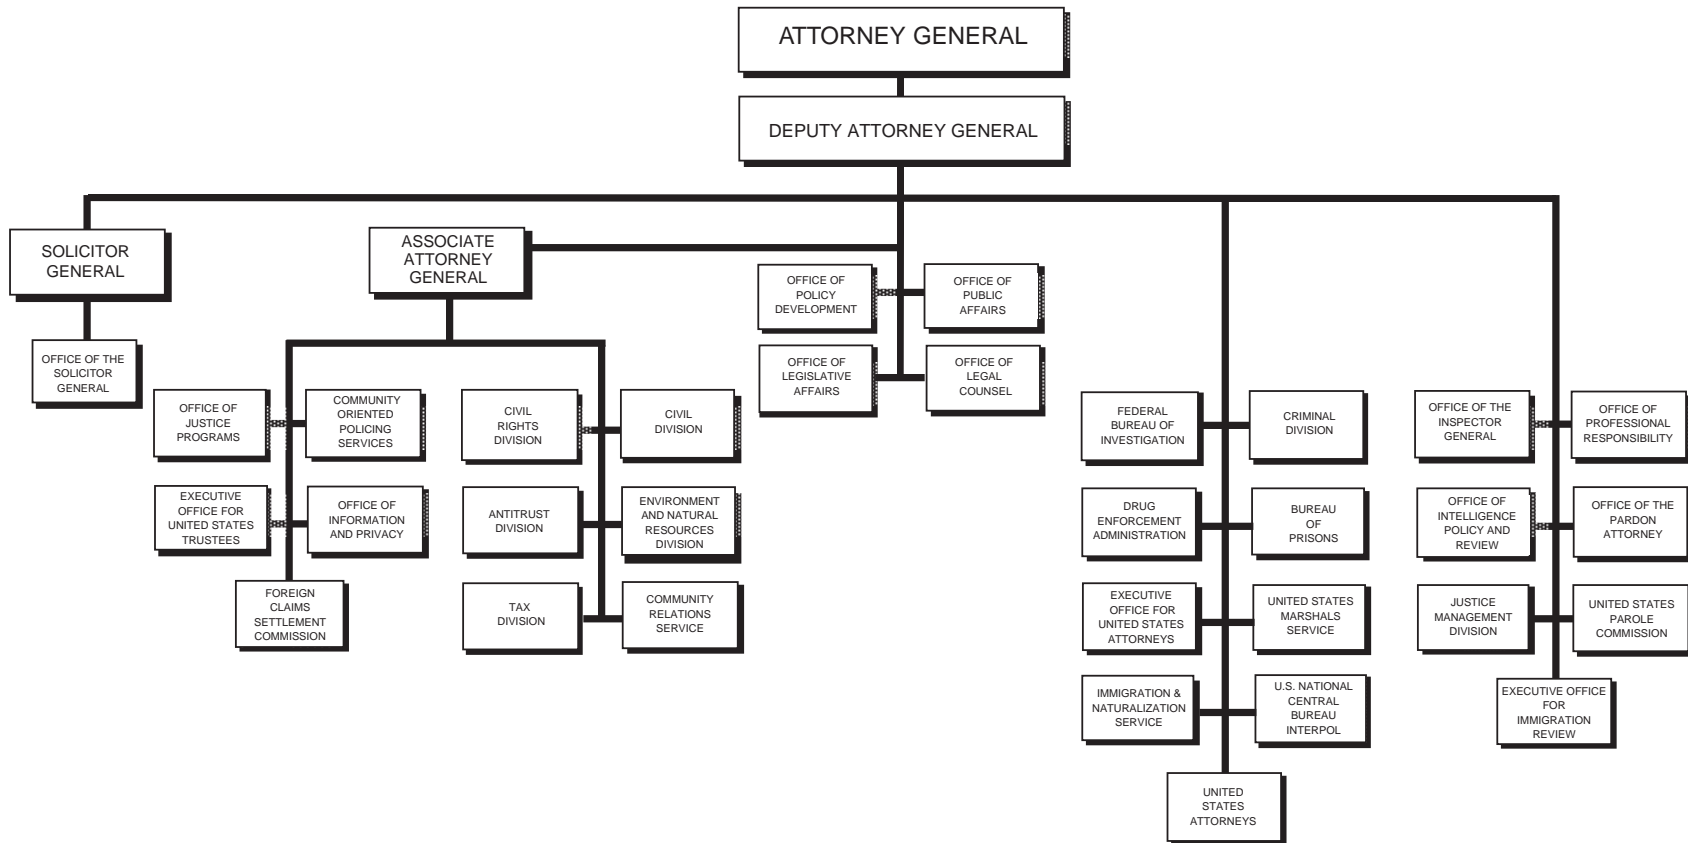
ATTORNEY GENERAL

DEPUTY ATTORNEY GENERAL

SOLICITOR GENERAL

OFFICE OF THE SOLICITOR GENERAL

ASSOCIATE ATTORNEY GENERAL

OFFICE OF JUSTICE PROGRAMS

COMMUNITY ORIENTED POLICING SERVICES

EXECUTIVE OFFICE FOR UNITED STATES TRUSTEES

OFFICE OF INFORMATION AND PRIVACY

FOREIGN CLAIMS SETTLEMENT COMMISSION

CIVIL RIGHTS DIVISION

CIVIL DIVISION

ANTITRUST DIVISION

ENVIRONMENT AND NATURAL RESOURCES DIVISION

TAX DIVISION

COMMUNITY RELATIONS SERVICE

OFFICE OF POLICY DEVELOPMENT

OFFICE OF PUBLIC AFFAIRS

OFFICE OF LEGISLATIVE AFFAIRS

OFFICE OF LEGAL COUNSEL

FEDERAL BUREAU OF INVESTIGATION

CRIMINAL DIVISION

DRUG ENFORCEMENT ADMINISTRATION

BUREAU OF PRISONS

EXECUTIVE OFFICE FOR UNITED STATES ATTORNEYS

UNITED STATES MARSHALS SERVICE

IMMIGRATION & NATURALIZATION SERVICE

U.S. NATIONAL CENTRAL BUREAU INTERPOL

UNITED STATES ATTORNEYS

OFFICE OF THE INSPECTOR GENERAL

OFFICE OF PROFESSIONAL RESPONSIBILITY

OFFICE OF INTELLIGENCE POLICY AND REVIEW

OFFICE OF THE PARDON ATTORNEY

JUSTICE MANAGEMENT DIVISION

UNITED STATES PAROLE COMMISSION

EXECUTIVE OFFICE FOR IMMIGRATION REVIEW